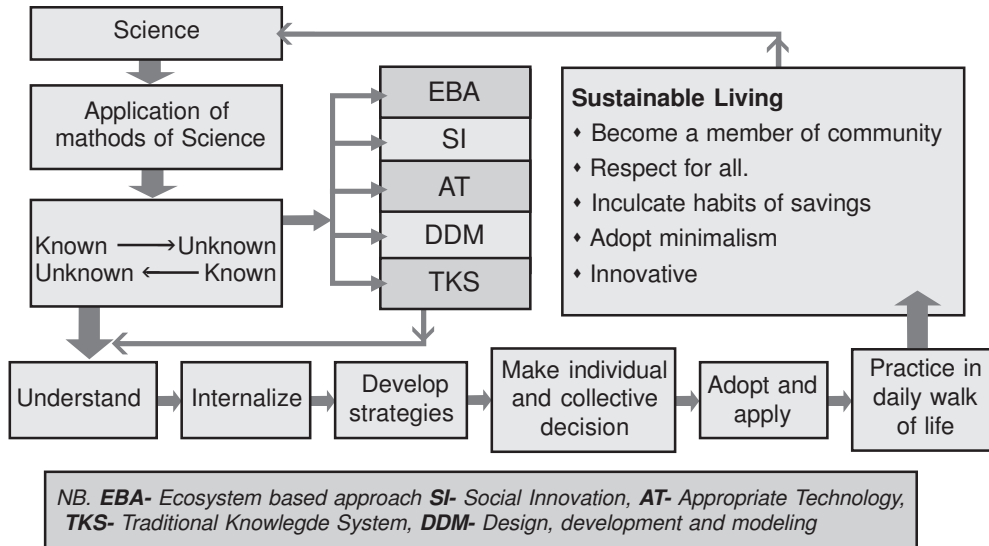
Science

Application of mathods of Science

Known ⟶ Unknown
Unknown ⟵ Known

EBA

SI

AT

DDM

TKS

**Sustainable Living**
• Become a member of community
• Respect for all.
• Inculcate habits of savings
• Adopt minimalism
• Innovative

Understand

Internalize

Develop strategies

Make individual and collective decision

Adopt and apply

Practice in daily walk of life

*NB. **EBA-** Ecosystem based approach **SI-** Social Innovation, **AT-** Appropriate Technology, **TKS-** Traditional Knowlegde System, **DDM-** Design, development and modeling*